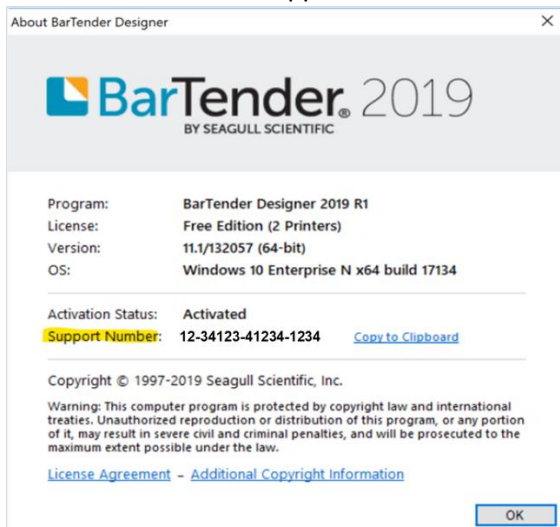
About BarTender Designer

×

BarTender. 2019
BY SEAGULL SCIENTIFIC

| | |
|---|---|
| Program: | BarTender Designer 2019 R1 |
| License: | Free Edition (2 Printers) |
| Version: | 11.1/132057 (64-bit) |
| OS: | Windows 10 Enterprise N x64 build 17134 |

Activation Status: Activated
Support Number: 12-34123-41234-1234 Copy to Clipboard

Copyright © 1997-2019 Seagull Scientific, Inc.

Warning: This computer program is protected by copyright law and international treaties. Unauthorized reproduction or distribution of this program, or any portion of it, may result in severe civil and criminal penalties, and will be prosecuted to the maximum extent possible under the law.

License Agreement - Additional Copyright Information

OK